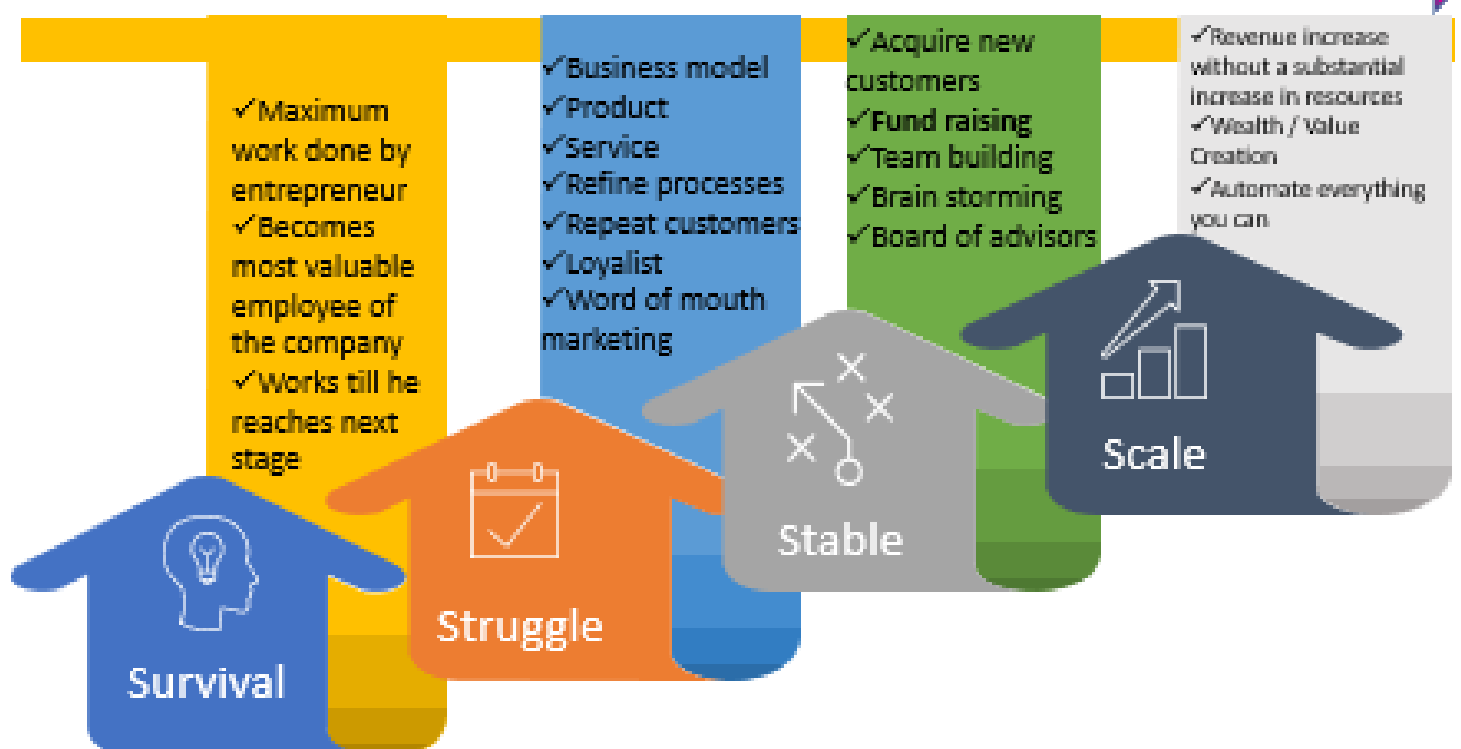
✓Maximum work done by entrepreneur
✓Becomes most valuable employee of the company
✓Works till he reaches next stage

Survival

✓Business model
✓Product
✓Service
✓Refine processes
✓Repeat customers
✓Loyalist
✓Word of mouth marketing

Struggle

✓Acquire new customers
✓Fund raising
✓Team building
✓Brain storming
✓Board of advisors

Stable

✓Revenue increase without a substantial increase in resources
✓Wealth / Value Creation
✓Automate everything you can

Scale